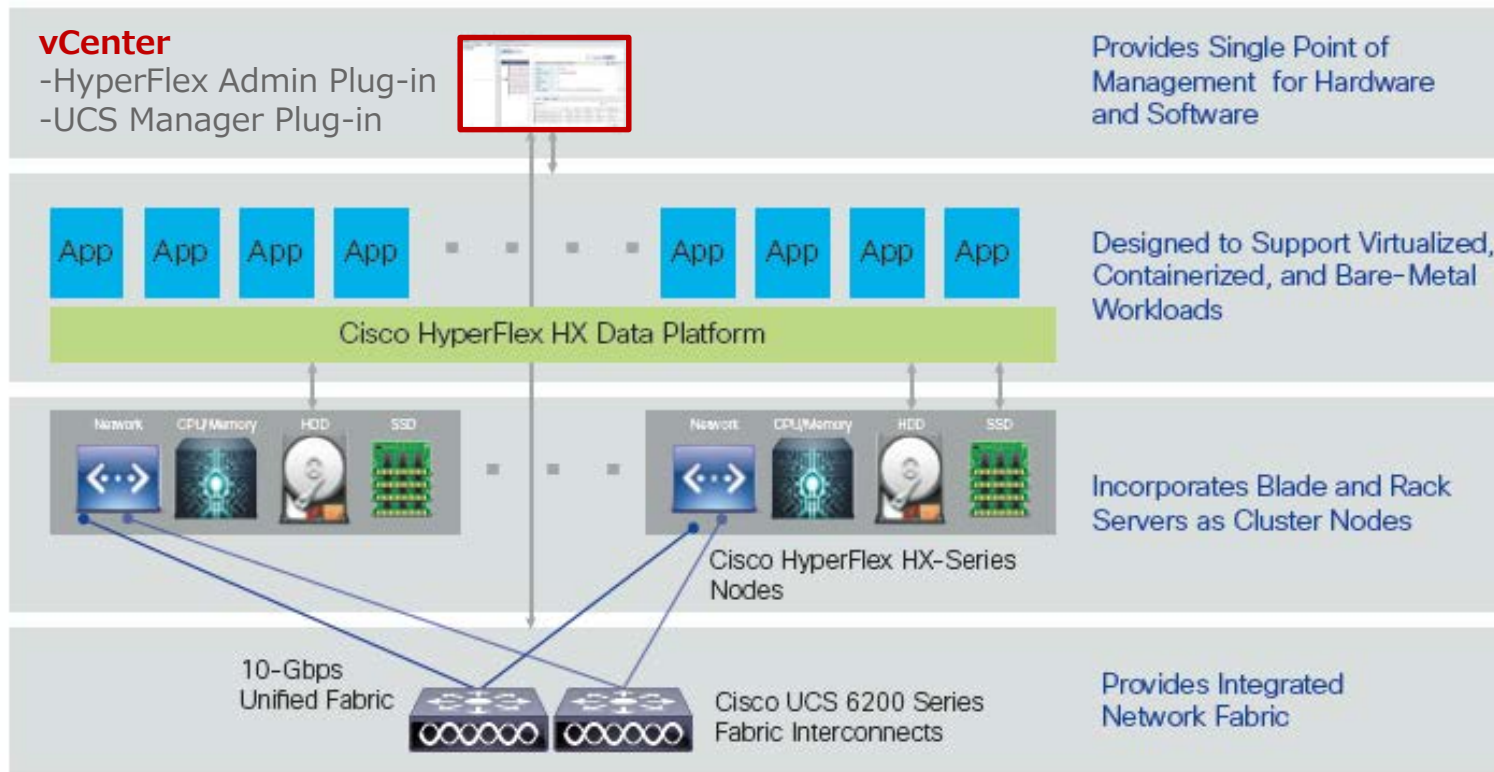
vCenter
-HyperFlex Admin Plug-in
-UCS Manager Plug-in

Provides Single Point of Management for Hardware and Software

App App App App App App App App

Cisco HyperFlex HX Data Platform

Designed to Support Virtualized, Containerized, and Bare-Metal Workloads

Network CPU/Memory HDD SSD

Network CPU/Memory HDD SSD

Cisco HyperFlex HX-Series Nodes

Incorporates Blade and Rack Servers as Cluster Nodes

10-Gbps Unified Fabric

Cisco UCS 6200 Series Fabric Interconnects

Provides Integrated Network Fabric